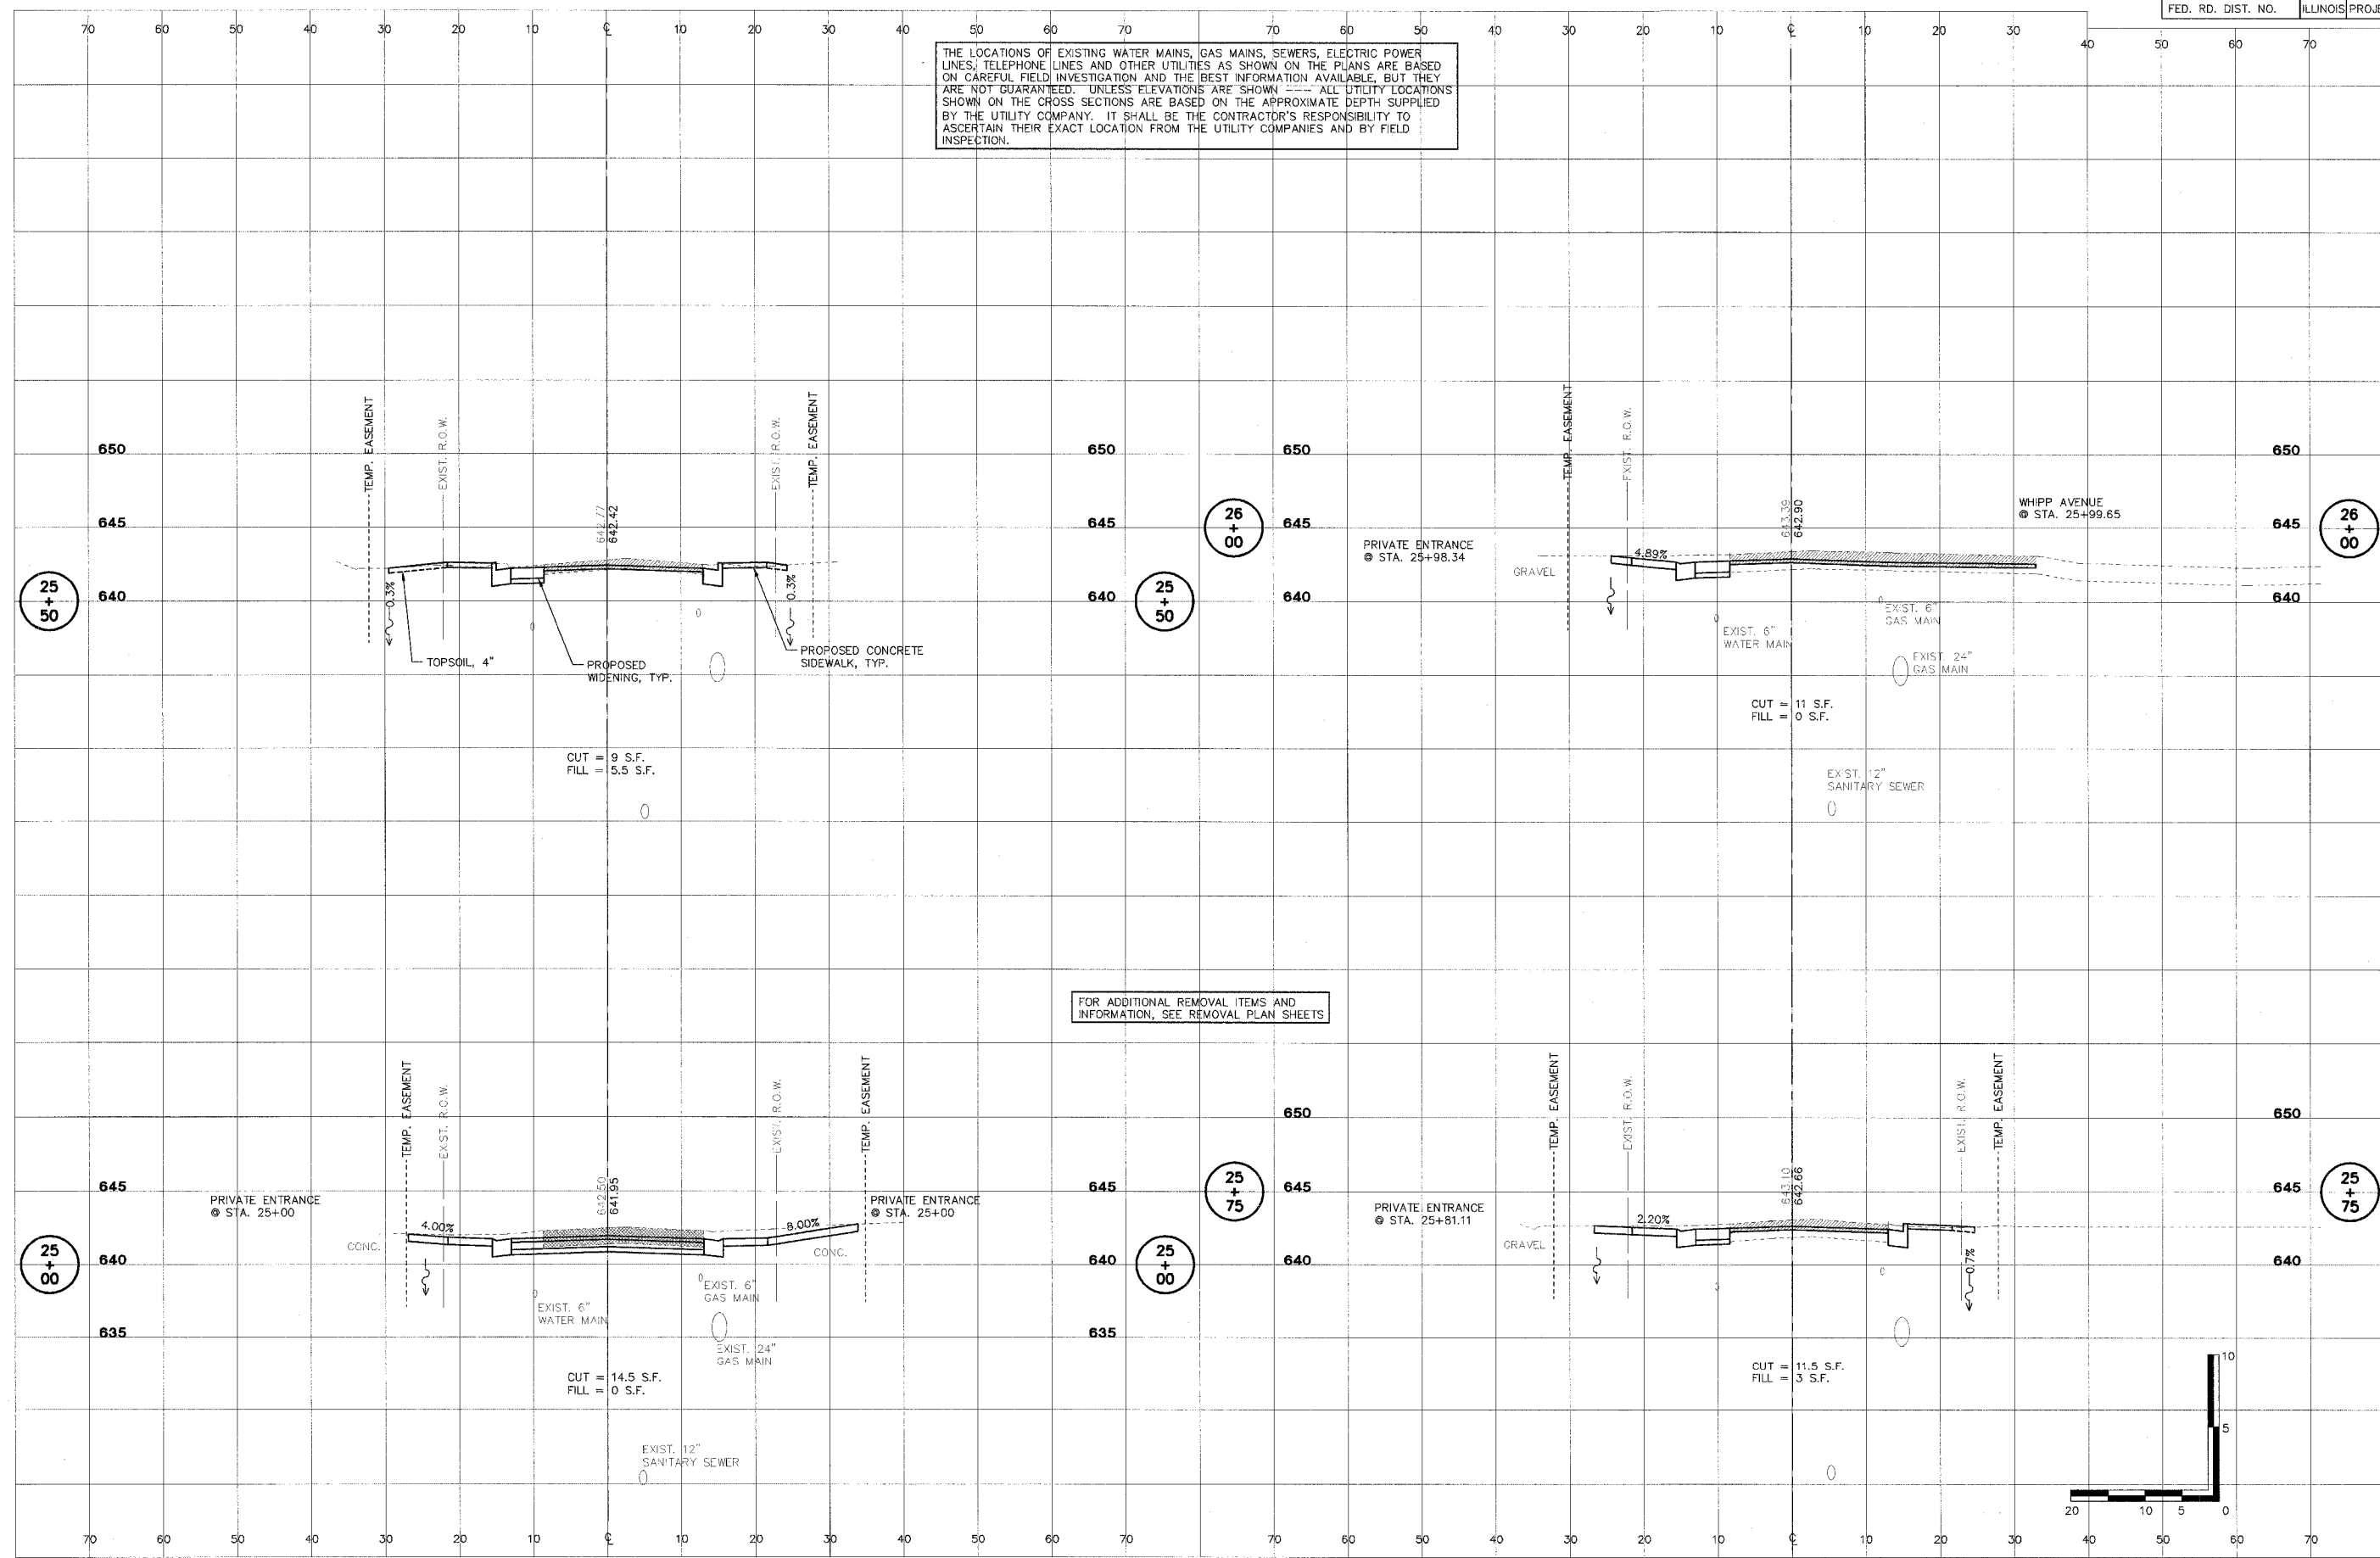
FED. RD. DIST. NO. | ILLINOIS | PROJ

70 60 50 40 30 20 10 ℄ 10 20 30 40 50 60 70
70 60 50 40 30 20 10 ℄ 10 20 30 40 50 60 70

THE LOCATIONS OF EXISTING WATER MAINS, GAS MAINS, SEWERS, ELECTRIC POWER LINES, TELEPHONE LINES AND OTHER UTILITIES AS SHOWN ON THE PLANS ARE BASED ON CAREFUL FIELD INVESTIGATION AND THE BEST INFORMATION AVAILABLE, BUT THEY ARE NOT GUARANTEED. UNLESS ELEVATIONS ARE SHOWN ---- ALL UTILITY LOCATIONS SHOWN ON THE CROSS SECTIONS ARE BASED ON THE APPROXIMATE DEPTH SUPPLIED BY THE UTILITY COMPANY. IT SHALL BE THE CONTRACTOR'S RESPONSIBILITY TO ASCERTAIN THEIR EXACT LOCATION FROM THE UTILITY COMPANIES AND BY FIELD INSPECTION.

650
645
640
25 + 50
TEMP. EASEMENT
EXIST. R.O.W.
642.77
642.42
EXIST. R.O.W.
TEMP. EASEMENT
0.3%
0.3%
TOPSOIL, 4"
PROPOSED WIDENING, TYP.
PROPOSED CONCRETE SIDEWALK, TYP.
CUT = 9 S.F.
FILL = 5.5 S.F.
650
645
640
25 + 50

26 + 00
650
645
640
PRIVATE ENTRANCE @ STA. 25+98.34
GRAVEL
TEMP. EASEMENT
EXIST. R.O.W.
4.89%
643.39
642.90
WHIPP AVENUE @ STA. 25+99.65
EXIST. 6" WATER MAIN
EXIST. 6" GAS MAIN
EXIST. 24" GAS MAIN
CUT = 11 S.F.
FILL = 0 S.F.
EXIST. 12" SANITARY SEWER
650
645
640
26 + 00

FOR ADDITIONAL REMOVAL ITEMS AND INFORMATION, SEE REMOVAL PLAN SHEETS

645
640
635
25 + 00
PRIVATE ENTRANCE @ STA. 25+00
CONC.
TEMP. EASEMENT
EXIST. R.O.W.
4.00%
642.50
641.95
EXIST. R.O.W.
TEMP. EASEMENT
8.00%
PRIVATE ENTRANCE @ STA. 25+00
CONC.
EXIST. 6" WATER MAIN
EXIST. 6" GAS MAIN
EXIST. 24" GAS MAIN
CUT = 14.5 S.F.
FILL = 0 S.F.
EXIST. 12" SANITARY SEWER
645
640
635
25 + 00

25 + 75
650
645
640
PRIVATE ENTRANCE @ STA. 25+81.11
GRAVEL
TEMP. EASEMENT
EXIST. R.O.W.
2.20%
643.10
642.66
EXIST. R.O.W.
TEMP. EASEMENT
0.7%
CUT = 11.5 S.F.
FILL = 3 S.F.
650
645
640
25 + 75

40 50 60 70
10
5
0
20 10 5 0